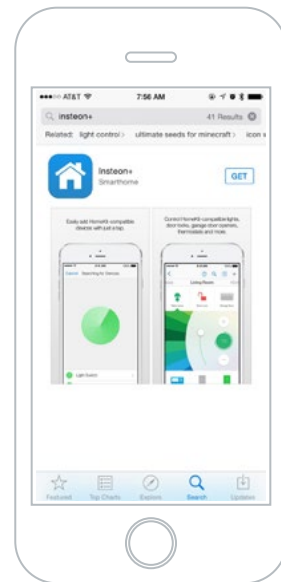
AT&T 7:56 AM

insteon+ 41 Results

Related: light control > ultimate seeds for minecraft > icon s

Insteon+
Smarthome

GET

Easily add HomeKit compatible devices with just a tap.

Searching for Devices

Light Switch

Control HomeKit compatible lights, door locks, garage door openers, thermostats and more.

Living Room

Featured Top Charts Explore Search Updates